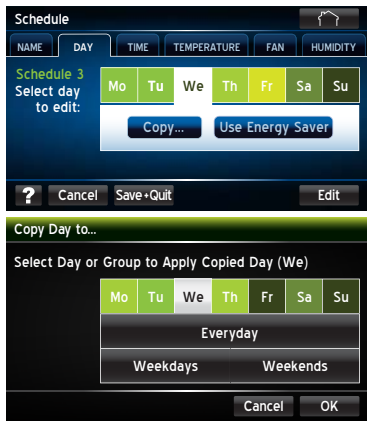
Schedule

NAME DAY TIME TEMPERATURE FAN HUMIDITY

Schedule 3
Select day to edit:

| Mo | Tu | We | Th | Fr | Sa | Su |
|---|---|---|---|---|---|---|

Copy... Use Energy Saver

? Cancel Save+Quit Edit

Copy Day to...

Select Day or Group to Apply Copied Day (We)

| Mo | Tu | We | Th | Fr | Sa | Su |
|---|---|---|---|---|---|---|

Everyday

Weekdays Weekends

Cancel OK